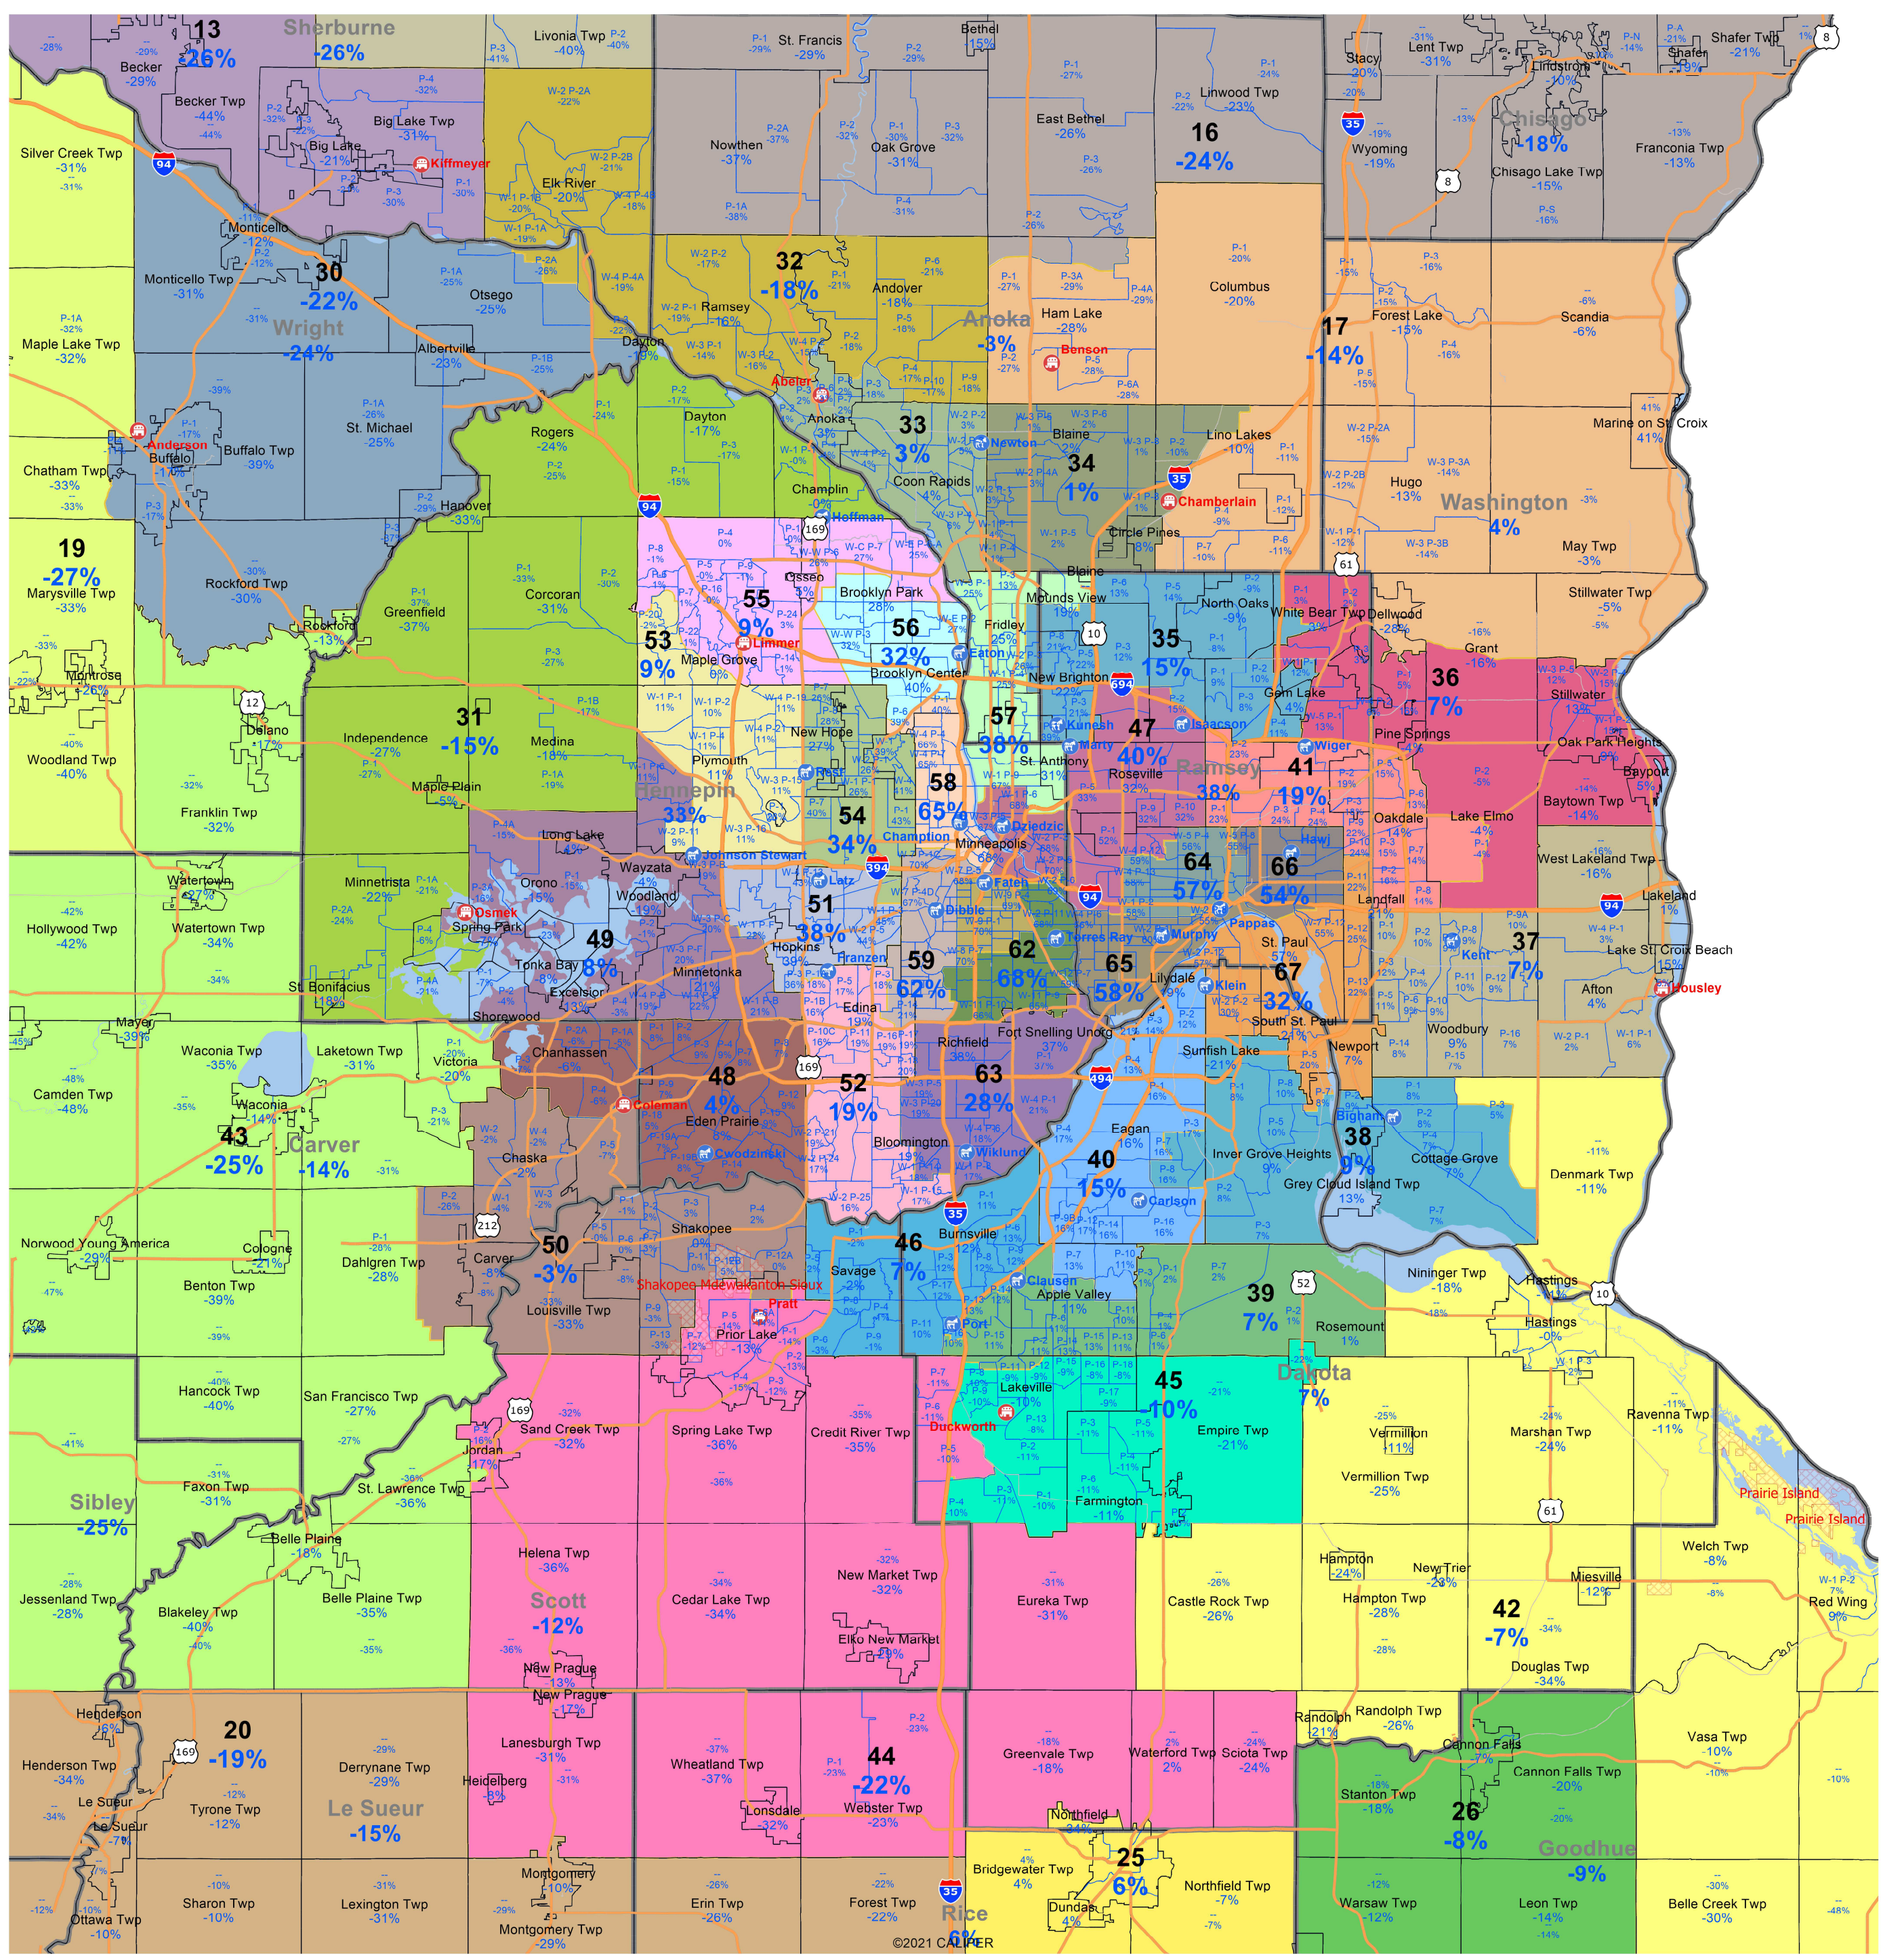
13
-26%
Sherburne
-26%
Becker
-29%
Becker Twp
-44%
Big Lake Twp
-31%
Big Lake
-21%
Kiffmeyer
Livonia Twp
-40%
St. Francis
-29%
Bethel
15%
Lent Twp
-31%
Shafer Twp
-21%
Stacy
-20%
Lindstrom
-10%
Linwood Twp
-23%
16
-24%
East Bethel
-26%
Nowthen
-37%
Oak Grove
-31%
Elk River
-20%
Wyoming
-19%
Chisago
-18%
Chisago Lake Twp
-15%
Franconia Twp
-13%
Silver Creek Twp
-31%
Monticello
-12%
30
-22%
Monticello Twp
-31%
Otsego
-25%
Wright
-24%
32
-18%
Andover
-18%
Ramsey
-16%
Anoka
-8%
Ham Lake
-28%
Benson
Columbus
-20%
17
-14%
Forest Lake
-15%
Scandia
-6%
Maple Lake Twp
-32%
Albertville
-23%
Dayton
-19%
Abeler
Anoka
Chatham Twp
-33%
Anderson
Buffalo
Buffalo Twp
-39%
St. Michael
-25%
Rogers
-24%
Dayton
-17%
33
3%
Coon Rapids
Newton
Blaine
34
1%
Lino Lakes
-10%
Chamberlain
Hugo
-13%
Washington
4%
Marine on St. Croix
41%
Hanover
-33%
Champlin
Hoffman
Circle Pines
May Twp
-3%
19
-27%
Marysville Twp
-33%
Rockford Twp
-30%
Greenfield
-37%
Corcoran
-31%
Osseo
55
9%
Limmer
Brooklyn Park
28%
56
32%
Blaine
Mounds View
North Oaks
-9%
White Bear Twp
Dellwood
-28%
Stillwater Twp
-5%
Rockford
-13%
53
9%
Maple Grove
Brooklyn Center
Fridley
35
15%
Grant
-16%
36
7%
Stillwater
Montrose
Delano
31
-15%
Independence
-27%
Medina
-18%
New Hope
57
38%
New Brighton
Gem Lake
Pine Springs
Oak Park Heights
Bayport
Woodland Twp
-40%
Maple Plain
Plymouth
Hennepin
33%
Eaton
Kunesh
47
40%
Isaacson
Roseville
Ramsey
38%
Wiger
41
19%
Baytown Twp
-14%
Franklin Twp
-32%
Long Lake
Rest
54
34%
58
65%
St. Anthony
Oakdale
Lake Elmo
Champion
Minneapolis
Dziedzic
West Lakeland Twp
-16%
Watertown
Minnetrista
-22%
Orono
Wayzata
Johnson Stewart
Latz
64
57%
66
54%
Hawj
Lakeland
Hollywood Twp
-42%
Watertown Twp
-34%
Osmek
Spring Park
Woodland
51
38%
Fateh
Dibble
Landfall
49
8%
Tonka Bay
Minnetonka
Hopkins
Torres Ray
Murphy
Pappas
St. Paul
37
7%
Lake St. Croix Beach
St. Bonifacius
Excelsior
Franzen
59
62%
62
68%
65
58%
Kent
Afton
Housley
Shorewood
Edina
Lilydale
Klein
67
32%
South St. Paul
Mayer
Waconia Twp
-35%
Laketown Twp
-31%
Victoria
-20%
Chanhassen
Richfield
Fort Snelling Unorg
Sunfish Lake
-21%
Woodbury
Newport
Camden Twp
-48%
Waconia
43
-25%
Carver
-14%
48
4%
Eden Prairie
Coleman
52
19%
63
28%
Bloomington
Eagan
Inver Grove Heights
Bigham
38
9%
Cottage Grove
Chaska
Cwodzinski
Wiklund
40
15%
Carlson
Grey Cloud Island Twp
13%
Denmark Twp
-11%
Norwood Young America
Cologne
Dahlgren Twp
-28%
Carver
50
-3%
Shakopee
Burnsville
46
7%
Savage
Benton Twp
-39%
Louisville Twp
-33%
Shakopee Mdewakanton Sioux
Pratt
Clausen
Apple Valley
39
7%
Nininger Twp
-18%
Hastings
Prior Lake
-13%
Port
Rosemount
Hancock Twp
-40%
San Francisco Twp
-27%
Jordan
Sand Creek Twp
-32%
Spring Lake Twp
-36%
Credit River Twp
-35%
Duckworth
Lakeville
45
-10%
Dakota
7%
Empire Twp
-21%
Vermillion
Marshan Twp
-24%
Ravenna Twp
-11%
Vermillion Twp
-25%
Sibley
-25%
Faxon Twp
-31%
St. Lawrence Twp
-36%
Farmington
-11%
Prairie Island
Prairie Island
Belle Plaine
-18%
Helena Twp
-36%
Hampton
New Trier
Welch Twp
-8%
Jessenland Twp
-28%
Blakeley Twp
-40%
Belle Plaine Twp
-35%
Scott
-12%
Cedar Lake Twp
-34%
New Market Twp
-32%
Eureka Twp
-31%
Castle Rock Twp
-26%
Hampton Twp
-28%
42
-7%
Miesville
Red Wing
Elko New Market
New Prague
New Prague
Douglas Twp
-34%
Henderson
20
-19%
Henderson Twp
-34%
Derrynane Twp
-29%
Lanesburgh Twp
-31%
Wheatland Twp
-37%
44
-22%
Greenvale Twp
-18%
Waterford Twp
2%
Sciota Twp
-24%
Randolph
Randolph Twp
-26%
Cannon Falls
Vasa Twp
-10%
Le Sueur
Tyrone Twp
-12%
Le Sueur
-15%
Heidelberg
Lonsdale
Webster Twp
-23%
Northfield
Stanton Twp
-18%
Cannon Falls Twp
-20%
26
-8%
Goodhue
-9%
Le Sueur
Montgomery
Bridgewater Twp
4%
25
6%
Northfield Twp
-7%
Ottawa Twp
-10%
Sharon Twp
-10%
Lexington Twp
-31%
Montgomery Twp
-29%
Erin Twp
-26%
Forest Twp
-22%
Rice
6%
Dundas
Warsaw Twp
-12%
Leon Twp
-14%
Belle Creek Twp
-30%
©2021 CALIPER